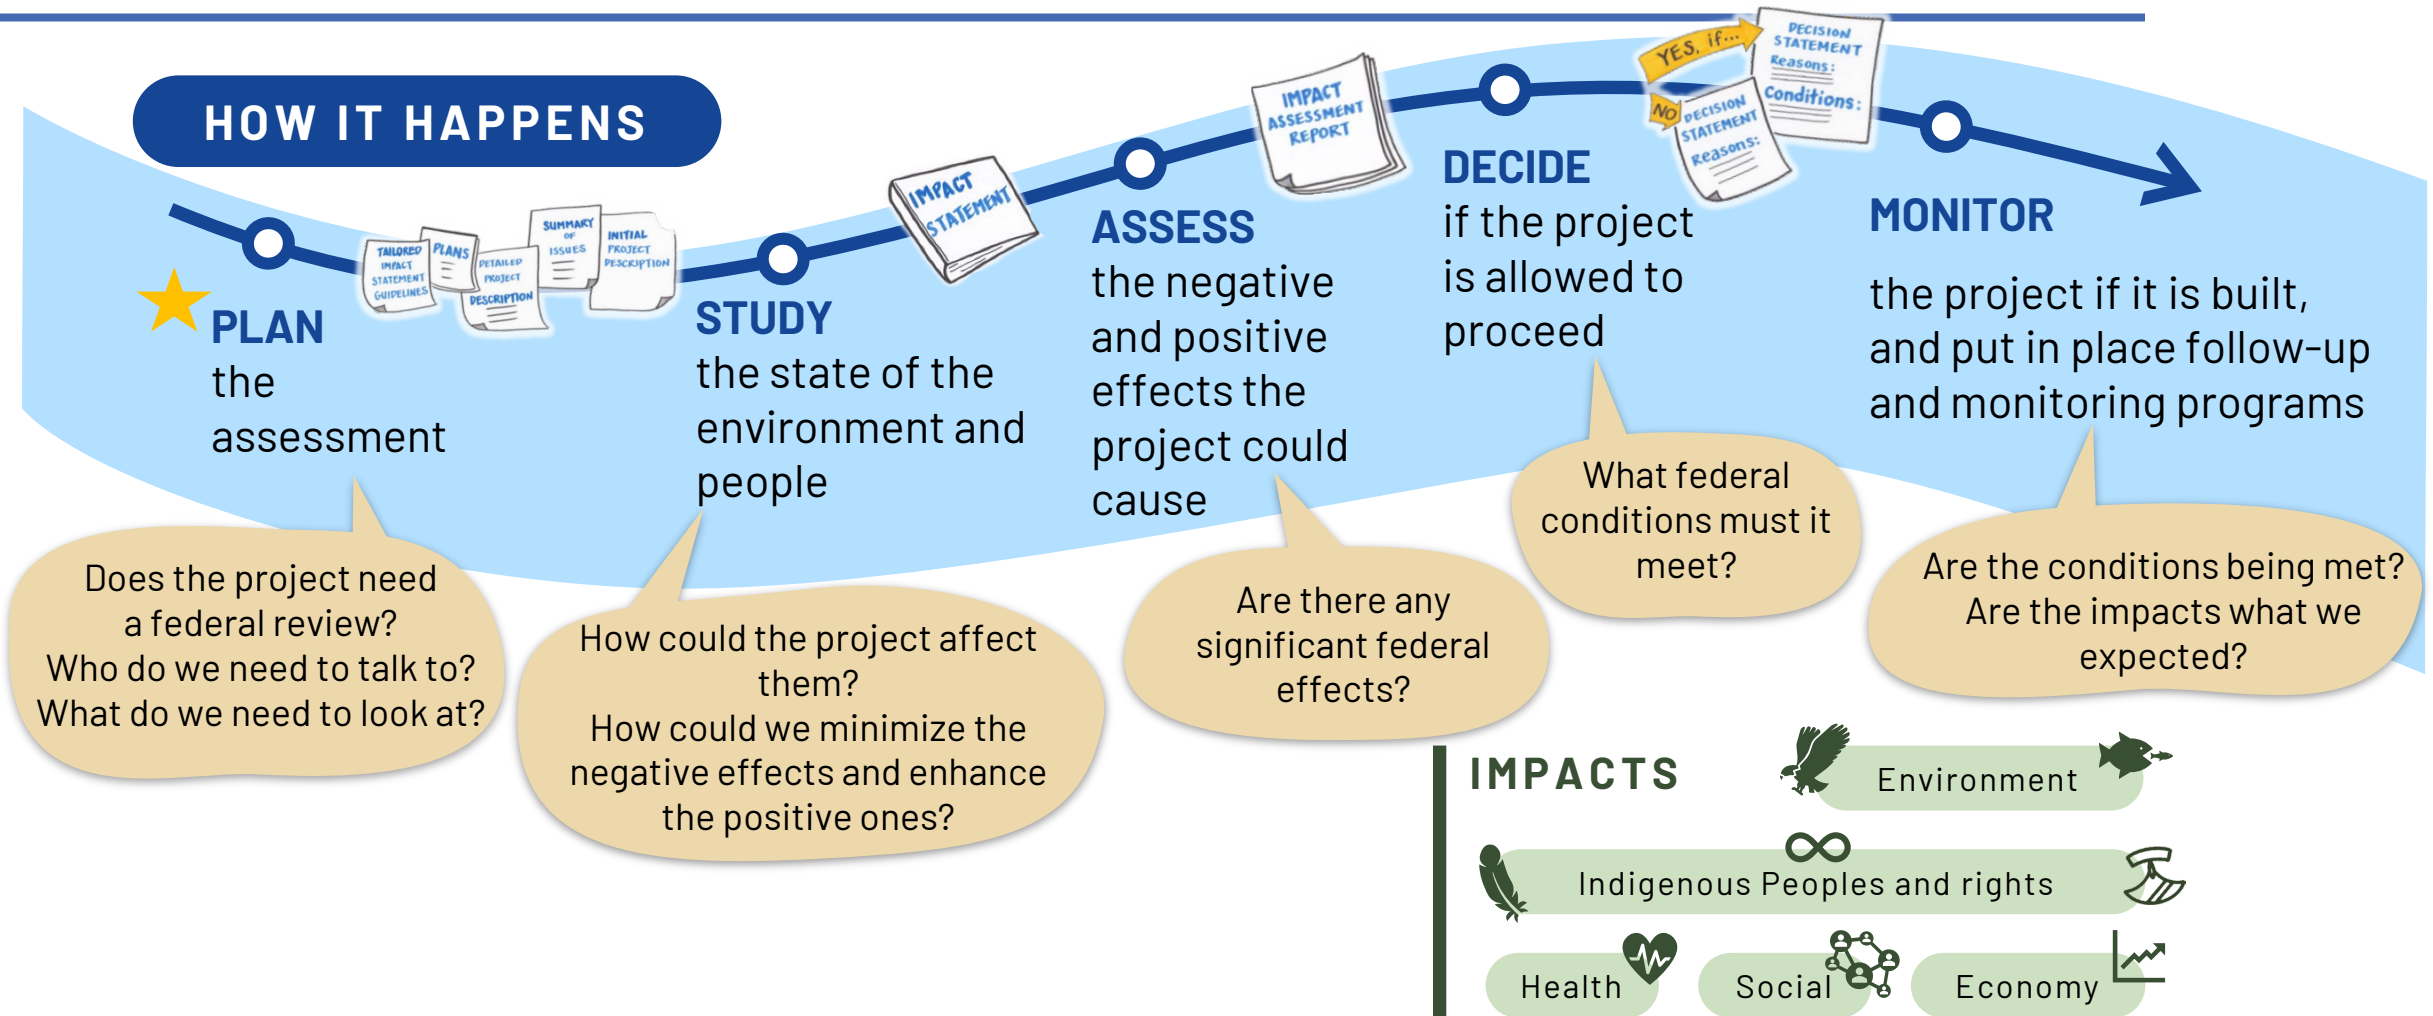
HOW IT HAPPENS

TAILORED IMPACT STATEMENT GUIDELINES
PLANS
DETAILED PROJECT DESCRIPTION
SUMMARY OF ISSUES
INITIAL PROJECT DESCRIPTION

PLAN
the assessment

Does the project need a federal review?
Who do we need to talk to?
What do we need to look at?

IMPACT STATEMENT

STUDY
the state of the environment and people

How could the project affect them?
How could we minimize the negative effects and enhance the positive ones?

IMPACT ASSESSMENT REPORT

ASSESS
the negative and positive effects the project could cause

Are there any significant federal effects?

YES, if...
DECISION STATEMENT
Reasons:
Conditions:
NO
DECISION STATEMENT
Reasons:

DECIDE
if the project is allowed to proceed

What federal conditions must it meet?

MONITOR
the project if it is built, and put in place follow-up and monitoring programs

Are the conditions being met?
Are the impacts what we expected?

IMPACTS
Environment
Indigenous Peoples and rights
Health
Social
Economy